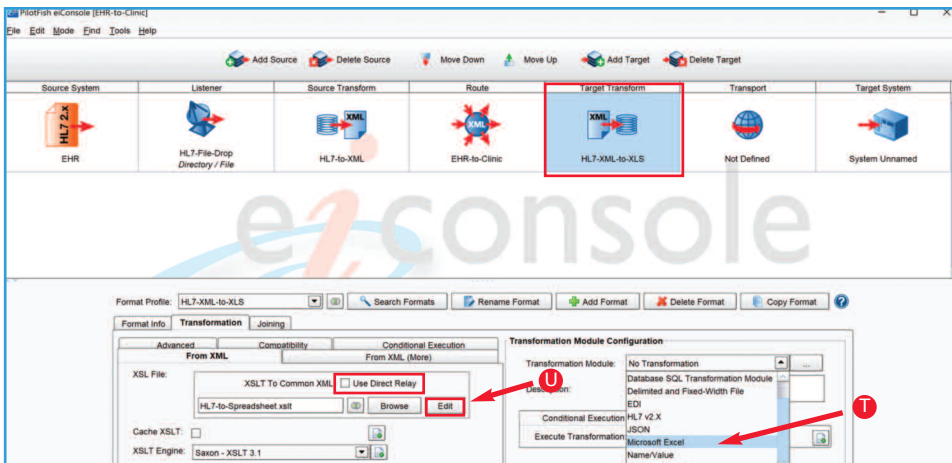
PilotFish eiConsole [EHR-to-Clinic]

File Edit Mode Find Tools Help

Add Source Delete Source Move Down Move Up Add Target Delete Target

| Source System | Listener | Source Transform | Route | Target Transform | Transport | Target System |
|---|---|---|---|---|---|---|
| EHR | HL7-File-Drop Directory / File | HL7-to-XML | EHR-to-Clinic | HL7-XML-to-XLS | Not Defined | System Unnamed |

HL7 2.x

XML

eiConsole

Format Profile: HL7-XML-to-XLS Search Formats Rename Format Add Format Delete Format Copy Format

Format Info Transformation Joining

Advanced Compatibility Conditional Execution

From XML From XML (More)

XSL File:

XSLT To Common XML Use Direct Relay

HL7-to-Spreadsheet.xslt Browse Edit

Cache XSLT:

XSLT Engine: Saxon - XSLT 3.1

Transformation Module Configuration

Transformation Module: No Transformation ...

Description:

Conditional Execution

Execute Transformation

Database SQL Transformation Module
Delimited and Fixed-Width File
EDI
HL7 v2.X
JSON
Microsoft Excel
Name/Value

U

T